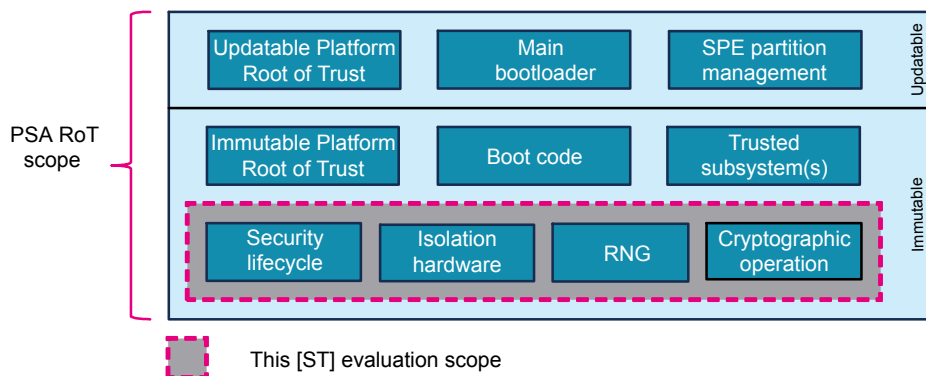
PSA RoT scope

Updatable Platform Root of Trust

Main bootloader

SPE partition management

Updatable

Immutable Platform Root of Trust

Boot code

Trusted subsystem(s)

Security lifecycle

Isolation hardware

RNG

Cryptographic operation

Immutable

This [ST] evaluation scope